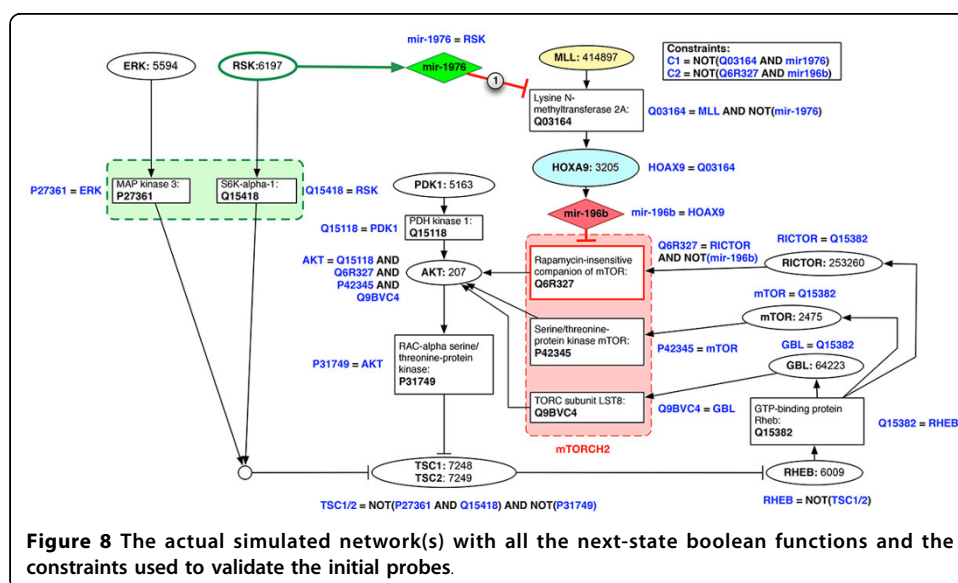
mir-1976 = RSK

ERK: 5594

RSK:6197

mir-1976

1

MLL: 414897

Constraints:
C1 = NOT(Q03164 AND mir1976)
C2 = NOT(Q6R327 AND mir196b)

Lysine N-methyltransferase 2A:
Q03164

Q03164 = MLL AND NOT(mir-1976)

HOXA9: 3205

HOAX9 = Q03164

P27361 = ERK

MAP kinase 3:
P27361

S6K-alpha-1:
Q15418

Q15418 = RSK

PDK1: 5163

Q15118 = PDK1

PDH kinase 1:
Q15118

mir-196b

mir-196b = HOAX9

AKT = Q15118 AND Q6R327 AND P42345 AND Q9BVC4

AKT: 207

Rapamycin-insensitive companion of mTOR:
Q6R327

Q6R327 = RICTOR AND NOT(mir-196b)

RICTOR = Q15382

RICTOR: 253260

mTOR = Q15382

mTOR: 2475

Serine/threonine-protein kinase mTOR:
P42345

P42345 = mTOR

GBL = Q15382

GBL: 64223

P31749 = AKT

RAC-alpha serine/threonine-protein kinase:
P31749

TORC subunit LST8:
Q9BVC4

Q9BVC4 = GBL

GTP-binding protein Rheb:
Q15382

Q15382 = RHEB

mTORCH2

TSC1: 7248
TSC2: 7249

RHEB: 6009

TSC1/2 = NOT(P27361 AND Q15418) AND NOT(P31749)

RHEB = NOT(TSC1/2)

Figure 8 The actual simulated network(s) with all the next-state boolean functions and the constraints used to validate the initial probes.